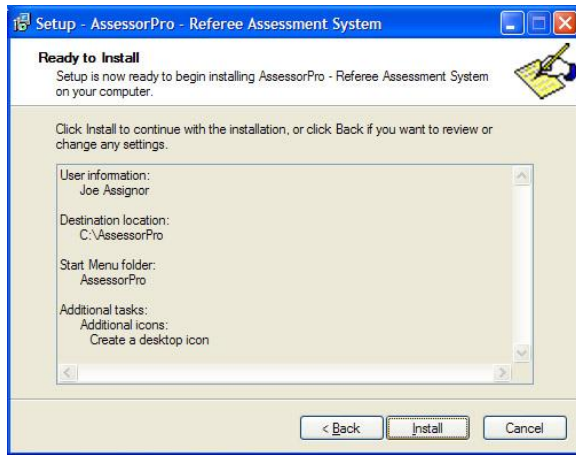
Setup - AssessorPro - Referee Assessment System

Ready to Install
Setup is now ready to begin installing AssessorPro - Referee Assessment System on your computer.

Click Install to continue with the installation, or click Back if you want to review or change any settings.

User information:
Joe Assignor

Destination location:
C:\AssessorPro

Start Menu folder:
AssessorPro

Additional tasks:
Additional icons:
Create a desktop icon

< Back
Install
Cancel